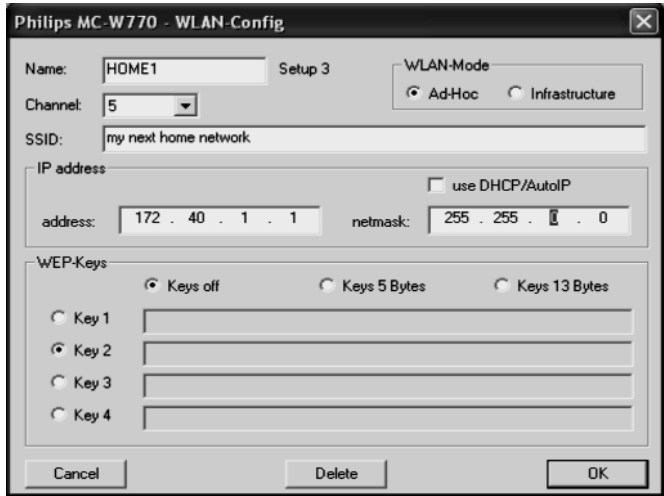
Philips MC-W770 - WLAN-Config

Name: HOME1 Setup 3

WLAN-Mode
Ad-Hoc Infrastructure

Channel: 5

SSID: my next home network

IP address

use DHCP/AutoIP

address: 172 . 40 . 1 . 1 netmask: 255 . 255 . 0 . 0

WEP-Keys

Keys off Keys 5 Bytes Keys 13 Bytes

Key 1
Key 2
Key 3
Key 4

Cancel Delete OK